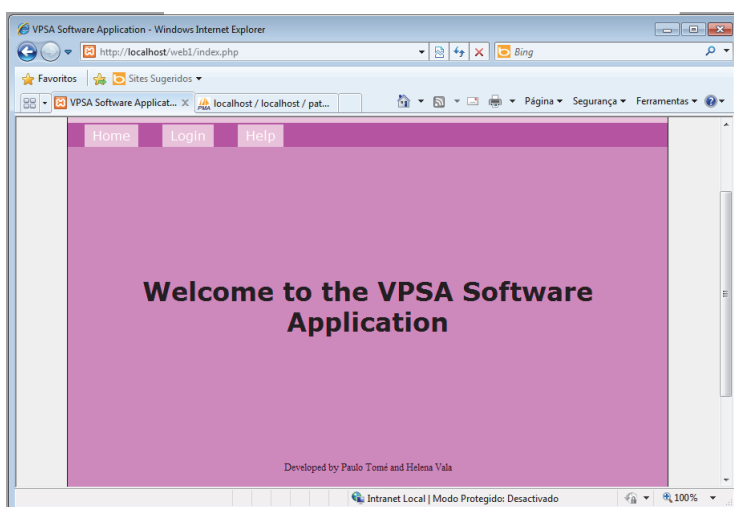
VPSA Software Application - Windows Internet Explorer

http://localhost/web1/index.php

Bing

Favoritos

Sites Sugeridos

VPSA Software Applicat...

localhost / localhost / pat...

Página

Segurança

Ferramentas

Home

Login

Help

Welcome to the VPSA Software Application

Developed by Paulo Tomé and Helena Vala

Intranet Local | Modo Protegido: Desactivado

100%